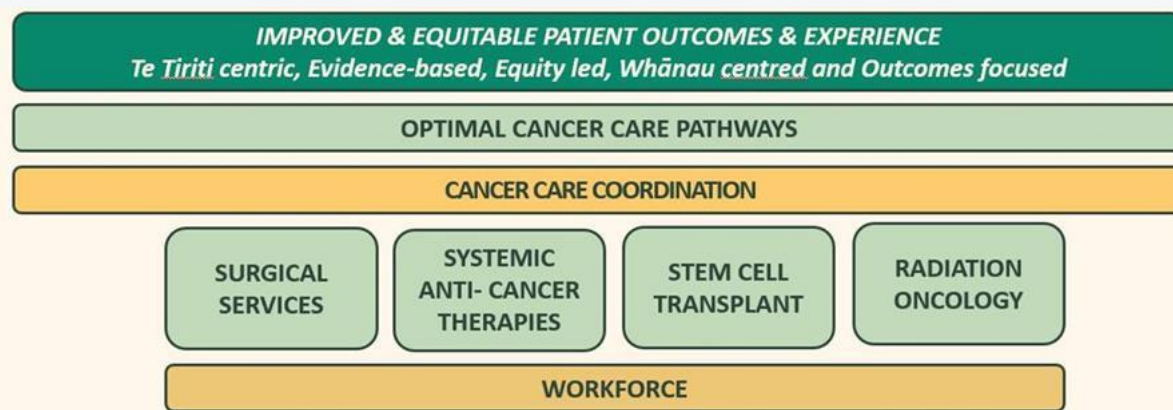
IMPROVED & EQUITABLE PATIENT OUTCOMES & EXPERIENCE
Te Tiriti centric, Evidence-based, Equity led, Whānau centred and Outcomes focused

OPTIMAL CANCER CARE PATHWAYS

CANCER CARE COORDINATION

SURGICAL SERVICES

SYSTEMIC ANTI- CANCER THERAPIES

STEM CELL TRANSPLANT

RADIATION ONCOLOGY

WORKFORCE